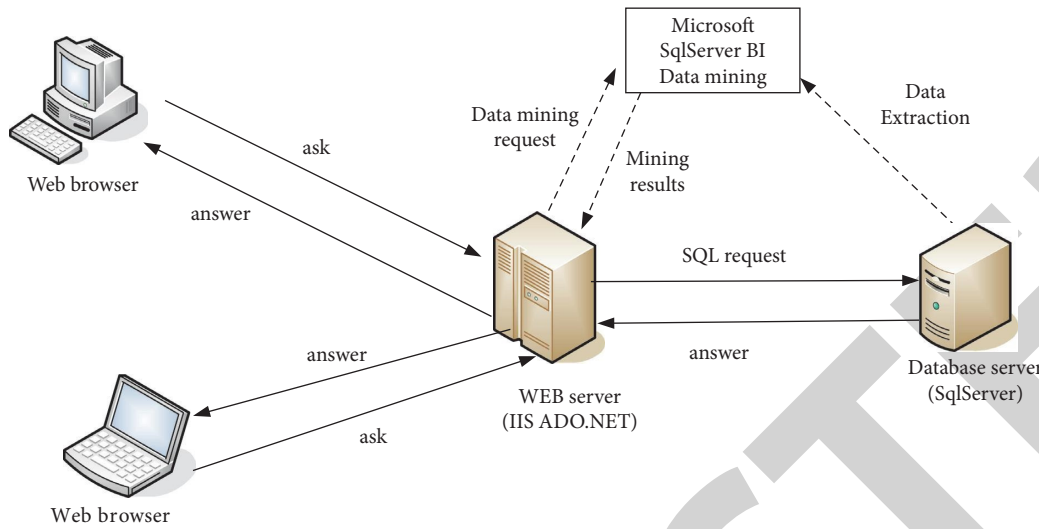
Microsoft
SqlServer BI
Data mining

Data mining request

Mining results

Data Extraction

ask

answer

Web browser

SQL request

answer

WEB server
(IIS ADO.NET)

Database server
(SqlServer)

answer

ask

Web browser